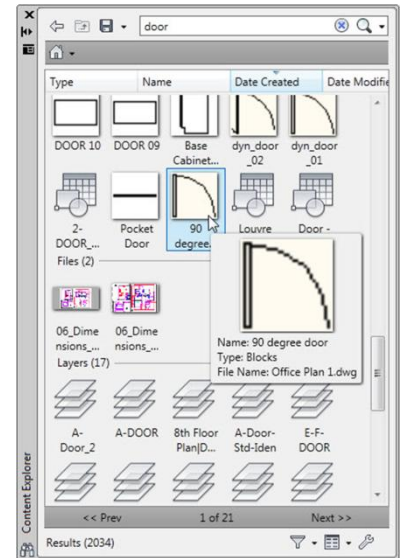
door

Type
Name
Date Created
Date Modifie

DOOR 10
DOOR 09
Base Cabinet...
dyn_door _02
dyn_door _01

2-DOOR_...
Pocket Door
90 degree...
Louvre
Door -

Files (2)

06_Dimensions_...
06_Dimensions_...

Name: 90 degree door
Type: Blocks
File Name: Office Plan 1.dwg

Layers (17)

A-Door_2
A-DOOR
8th Floor Plan|D...
A-Door-Std-Iden
E-F-DOOR

<< Prev
1 of 21
Next >>

Results (2034)

Content Explorer